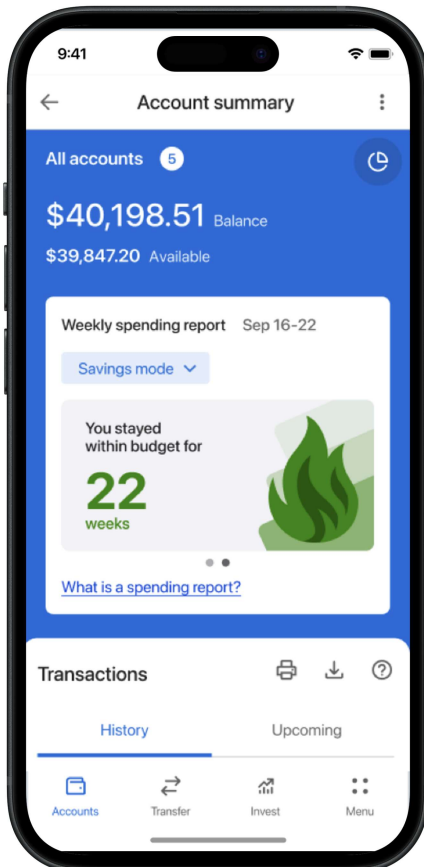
9:41

Account summary

All accounts 5

$40,198.51 Balance

$39,847.20 Available

Weekly spending report Sep 16-22

Savings mode

You stayed within budget for

22

weeks

What is a spending report?

Transactions

History

Upcoming

Accounts

Transfer

Invest

Menu